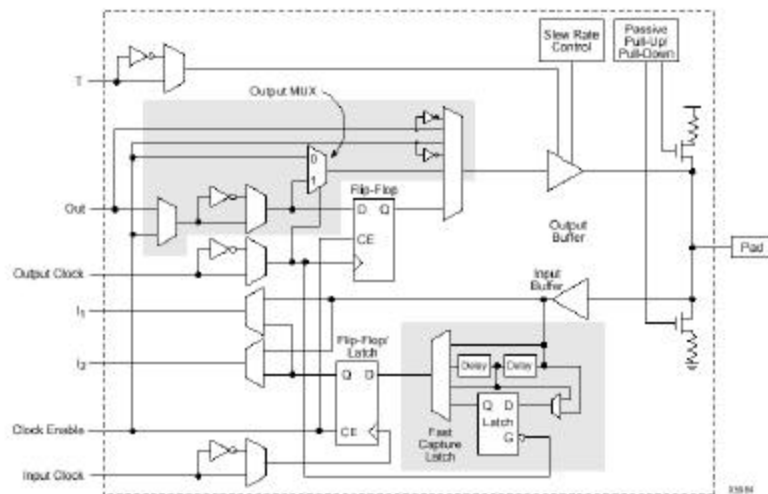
Slew Rate Control

Passive Pull-Up/ Pull-Down

T

Output MUX

0

1

Out

Flip-Flop

D Q

CE

Output Buffer

Pad

Output Clock

Input Buffer

$I_1$

$I_2$

Flip-Flop/ Latch

Q D

Delay

Delay

Q D

Latch

G

Clock Enable

CE

Fast Capture Latch

Input Clock

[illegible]